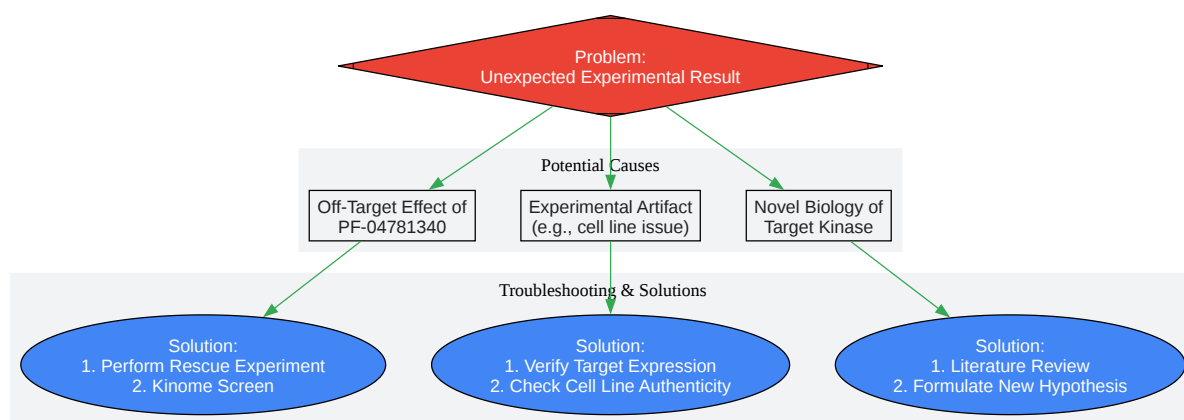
Problem:
Unexpected Experimental Result

Potential Causes

Off-Target Effect of PF-04781340

Experimental Artifact (e.g., cell line issue)

Novel Biology of Target Kinase

Troubleshooting & Solutions

Solution:
1. Perform Rescue Experiment
2. Kinome Screen

Solution:
1. Verify Target Expression
2. Check Cell Line Authenticity

Solution:
1. Literature Review
2. Formulate New Hypothesis